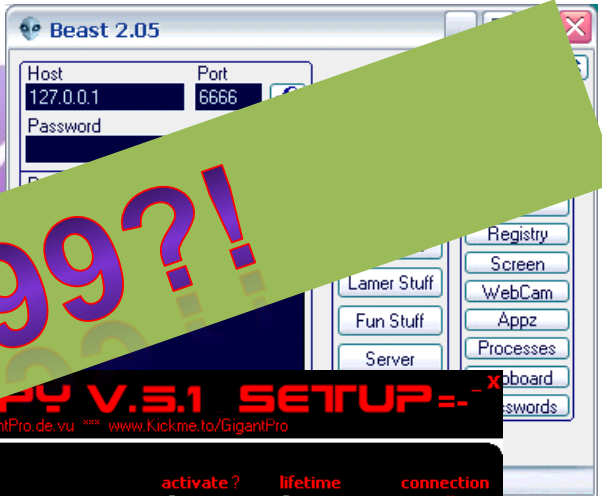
Beast 2.05

Host
127.0.0.1
Port
6666
Password

99?!

Lamer Stuff
Fun Stuff
Server

Registry
Screen
WebCam
Appz
Processes
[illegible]pboard
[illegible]sswords

PY V.3.1 SETUP =- _ x
ntPro.de.vu *** www.Kickme.to/GigantPro

activate ? lifetime connection